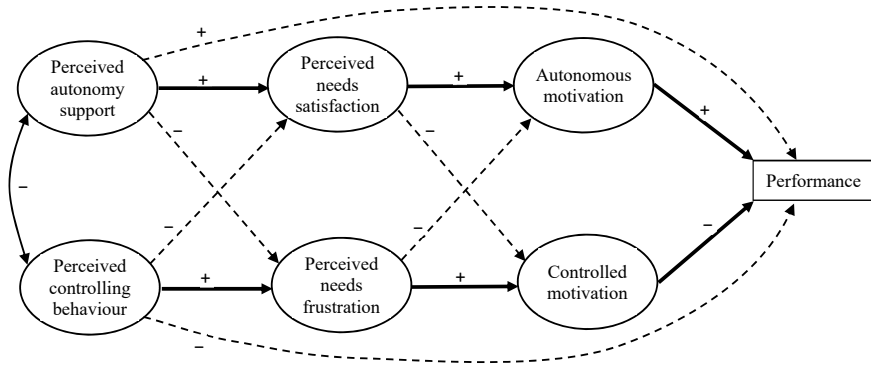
+

Perceived autonomy support

+

Perceived needs satisfaction

+

Autonomous motivation

–

–

+

–

Performance

–

–

–

Perceived controlling behaviour

+

Perceived needs frustration

+

Controlled motivation

–